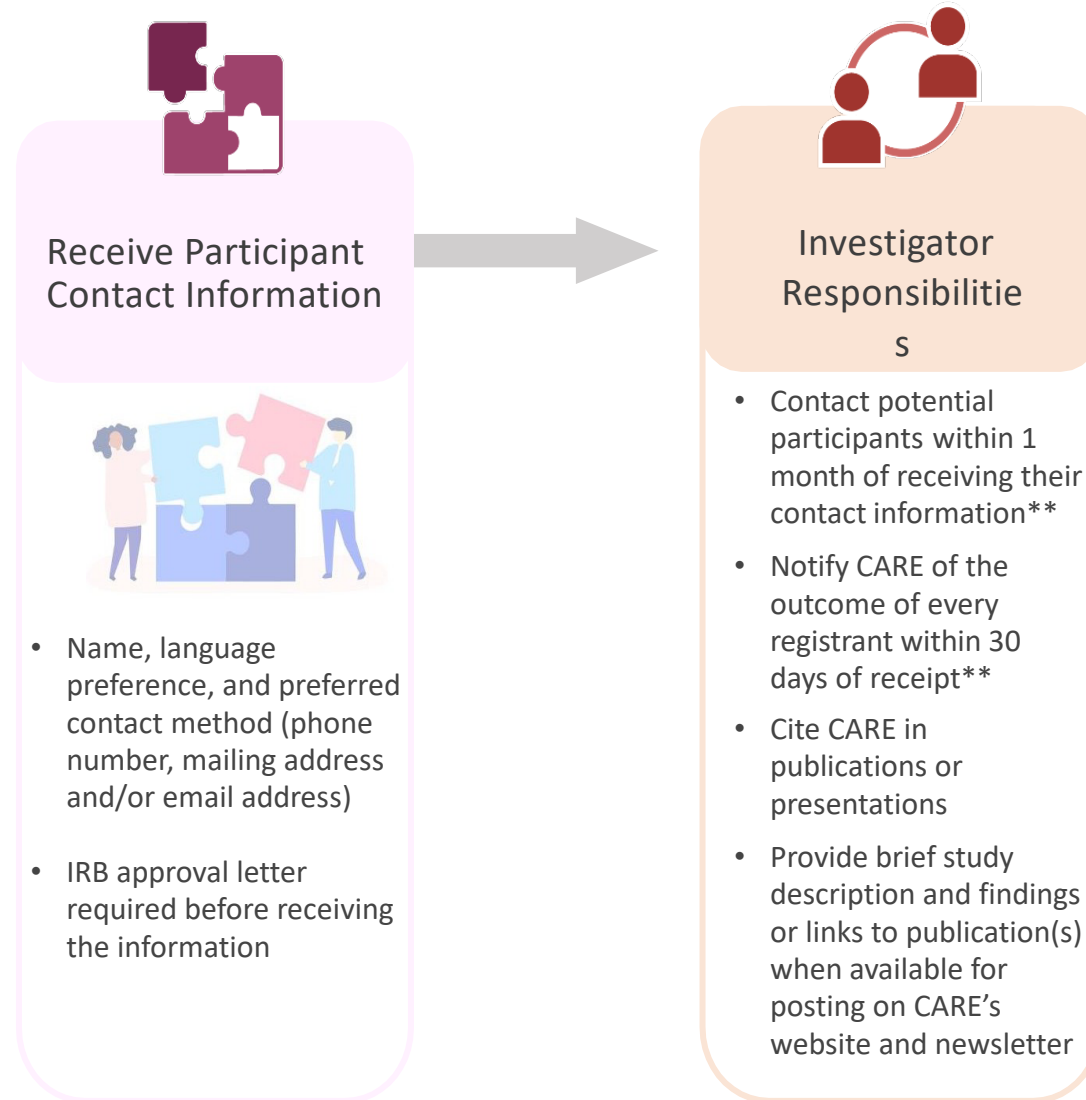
Receive Participant Contact Information

- Name, language preference, and preferred contact method (phone number, mailing address and/or email address)
- IRB approval letter required before receiving the information

Investigator Responsibilitie s

- Contact potential participants within 1 month of receiving their contact information**
- Notify CARE of the outcome of every registrant within 30 days of receipt**
- Cite CARE in publications or presentations
- Provide brief study description and findings or links to publication(s) when available for posting on CARE's website and newsletter